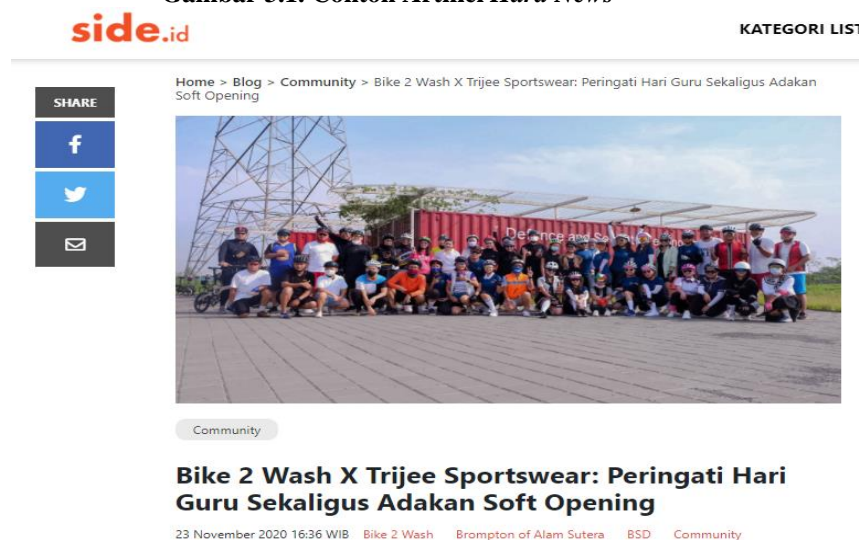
Gambar 3.1. Contoh Artikel Hard News

side.id

KATEGORI LIST

SHARE

Home > Blog > Community > Bike 2 Wash X Trijee Sportswear: Peringati Hari Guru Sekaligus Adakan Soft Opening

Community

Bike 2 Wash X Trijee Sportswear: Peringati Hari Guru Sekaligus Adakan Soft Opening

23 November 2020 16:36 WIB Bike 2 Wash Brompton of Alam Sutera BSD Community